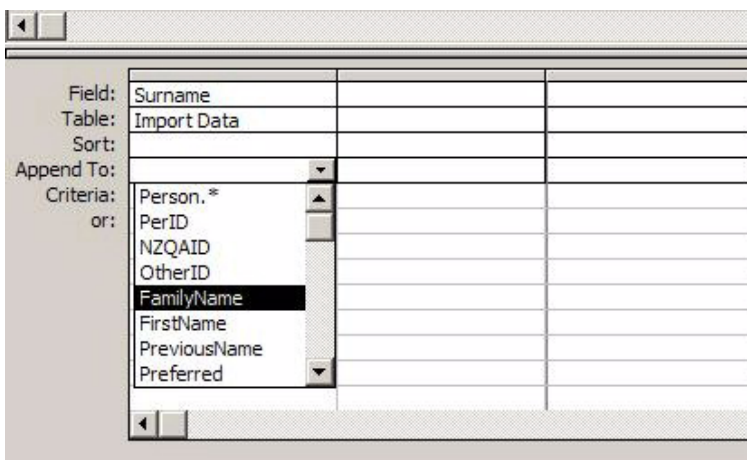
| | | |
|---|---|---|
| Field: | Surname | |
| Table: | Import Data | |
| Sort: | | |
| Append To: | | |
| Criteria: | | |
| or: | | |

Person.*
PerID
NZQAID
OtherID
FamilyName
FirstName
PreviousName
Preferred